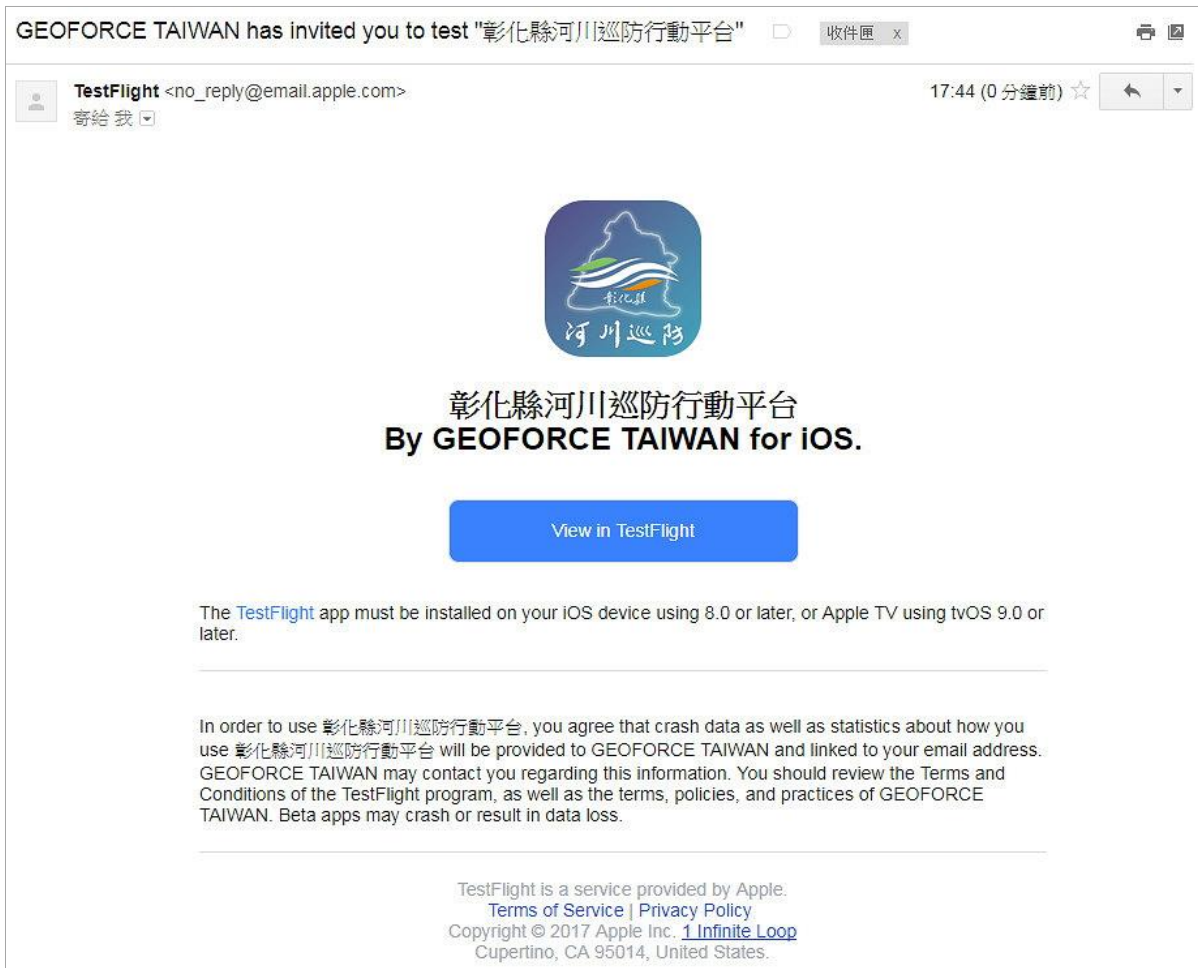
GEOFORCE TAIWAN has invited you to test "彰化縣河川巡防行動平台" 收件匣 x

TestFlight <no_reply@email.apple.com>
寄給 我

17:44 (0 分鐘前)

彰化縣
河川巡防

彰化縣河川巡防行動平台
By GEOFORCE TAIWAN for iOS.

View in TestFlight

The TestFlight app must be installed on your iOS device using 8.0 or later, or Apple TV using tvOS 9.0 or later.

In order to use 彰化縣河川巡防行動平台, you agree that crash data as well as statistics about how you use 彰化縣河川巡防行動平台 will be provided to GEOFORCE TAIWAN and linked to your email address. GEOFORCE TAIWAN may contact you regarding this information. You should review the Terms and Conditions of the TestFlight program, as well as the terms, policies, and practices of GEOFORCE TAIWAN. Beta apps may crash or result in data loss.

TestFlight is a service provided by Apple.
Terms of Service | Privacy Policy
Copyright © 2017 Apple Inc. 1 Infinite Loop
Cupertino, CA 95014, United States.